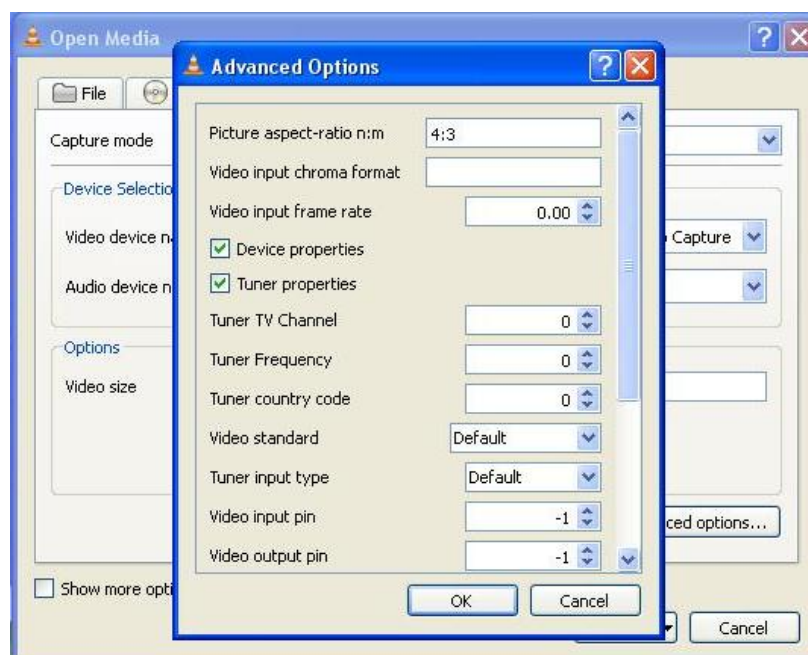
Open Media

File

Capture mode

Device Selectio

Video device n

Audio device n

Options

Video size

Capture

ced options...

Show more opti

Cancel

Advanced Options

Picture aspect-ratio n:m 4:3

Video input chroma format

Video input frame rate 0.00

Device properties

Tuner properties

Tuner TV Channel 0

Tuner Frequency 0

Tuner country code 0

Video standard Default

Tuner input type Default

Video input pin -1

Video output pin -1

OK Cancel